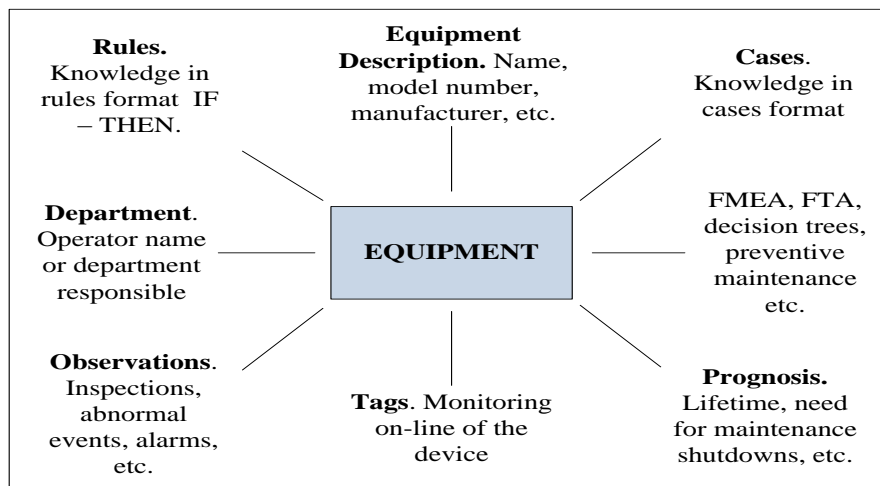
**Rules.** Knowledge in rules format IF – THEN.

**Equipment Description.** Name, model number, manufacturer, etc.

**Cases**. Knowledge in cases format

**Department**. Operator name or department responsible

**EQUIPMENT**

FMEA, FTA, decision trees, preventive maintenance etc.

**Observations**. Inspections, abnormal events, alarms, etc.

**Tags**. Monitoring on-line of the device

**Prognosis.** Lifetime, need for maintenance shutdowns, etc.